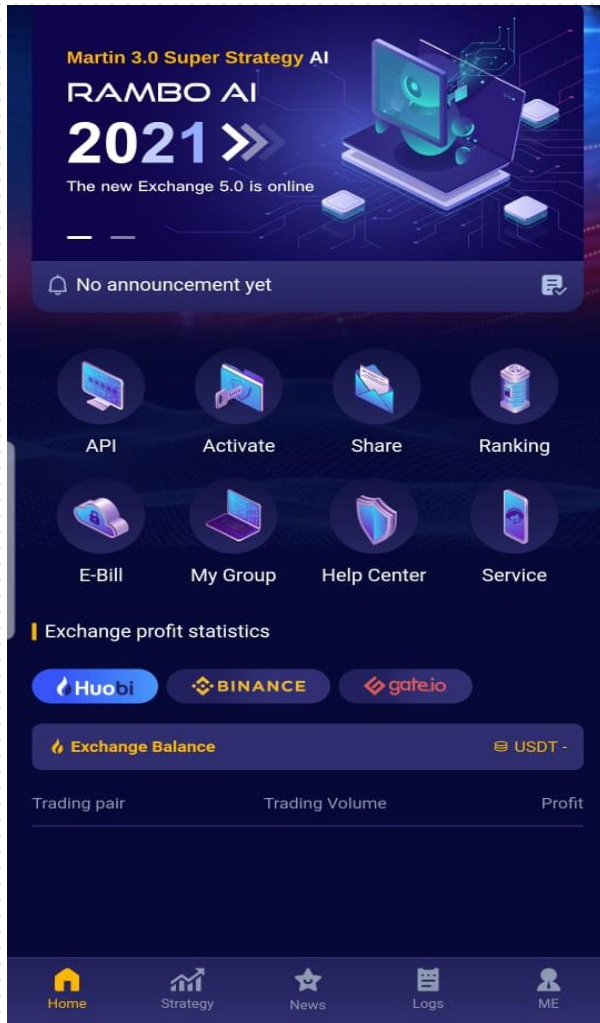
Martin 3.0 Super Strategy AI
RAMBO AI
2021
The new Exchange 5.0 is online

No announcement yet

API
Activate
Share
Ranking
E-Bill
My Group
Help Center
Service

Exchange profit statistics

Huobi
BINANCE
gate.io

Exchange Balance
USDT -

| Trading pair | Trading Volume | Profit |
|---|---|---|

Home
Strategy
News
Logs
ME